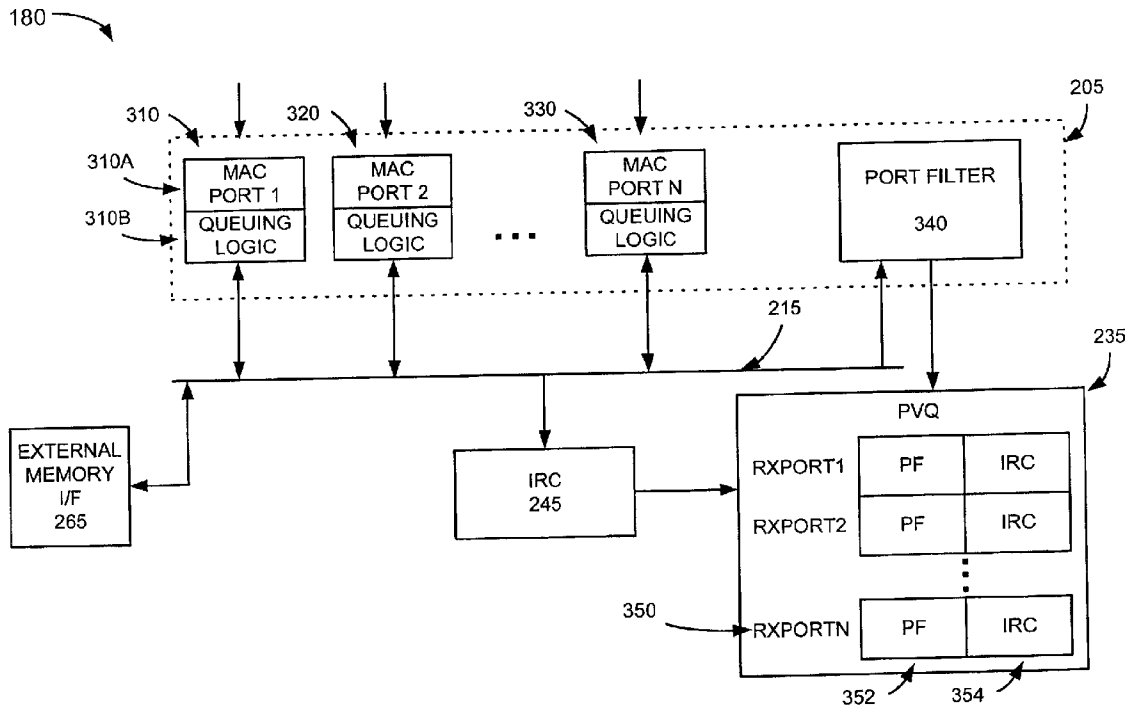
180

310
320
330
205

310A
MAC PORT 1
QUEUING LOGIC
310B

MAC PORT 2
QUEUING LOGIC

...

MAC PORT N
QUEUING LOGIC

PORT FILTER
340

215

235

EXTERNAL MEMORY I/F
265

IRC
245

PVQ

| | | |
|---|---|---|
| RXPORT1 | PF | IRC |
| RXPORT2 | PF | IRC |
| RXPORTN | PF | IRC |

350

352
354